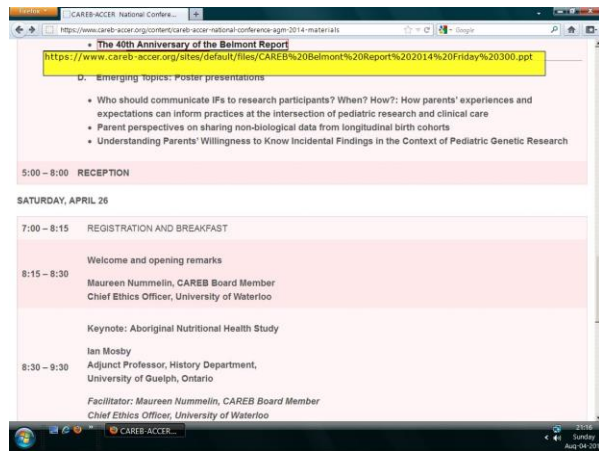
Firefox CAREB-ACCER National Confere... +

https://www.careb-accer.org/content/careb-accer-national-conference-agm-2014-materials

Google

• The 40th Anniversary of the Belmont Report

https://www.careb-accer.org/sites/default/files/CAREB%20Belmont%20Report%202014%20Friday%20300.ppt

D. Emerging Topics: Poster presentations

• Who should communicate IFs to research participants? When? How?: How parents' experiences and expectations can inform practices at the intersection of pediatric research and clinical care
• Parent perspectives on sharing non-biological data from longitudinal birth cohorts
• Understanding Parents' Willingness to Know Incidental Findings in the Context of Pediatric Genetic Research

5:00 – 8:00 RECEPTION

SATURDAY, APRIL 26

| | |
|---|---|
| 7:00 – 8:15 | REGISTRATION AND BREAKFAST |
| 8:15 – 8:30 | Welcome and opening remarks<br>Maureen Nummelin, CAREB Board Member<br>Chief Ethics Officer, University of Waterloo |
| 8:30 – 9:30 | Keynote: Aboriginal Nutritional Health Study<br>Ian Mosby<br>Adjunct Professor, History Department, University of Guelph, Ontario<br>Facilitator: Maureen Nummelin, CAREB Board Member<br>Chief Ethics Officer, University of Waterloo |

CAREB-ACCER...

21:16
Sunday
Aug-04-20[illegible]